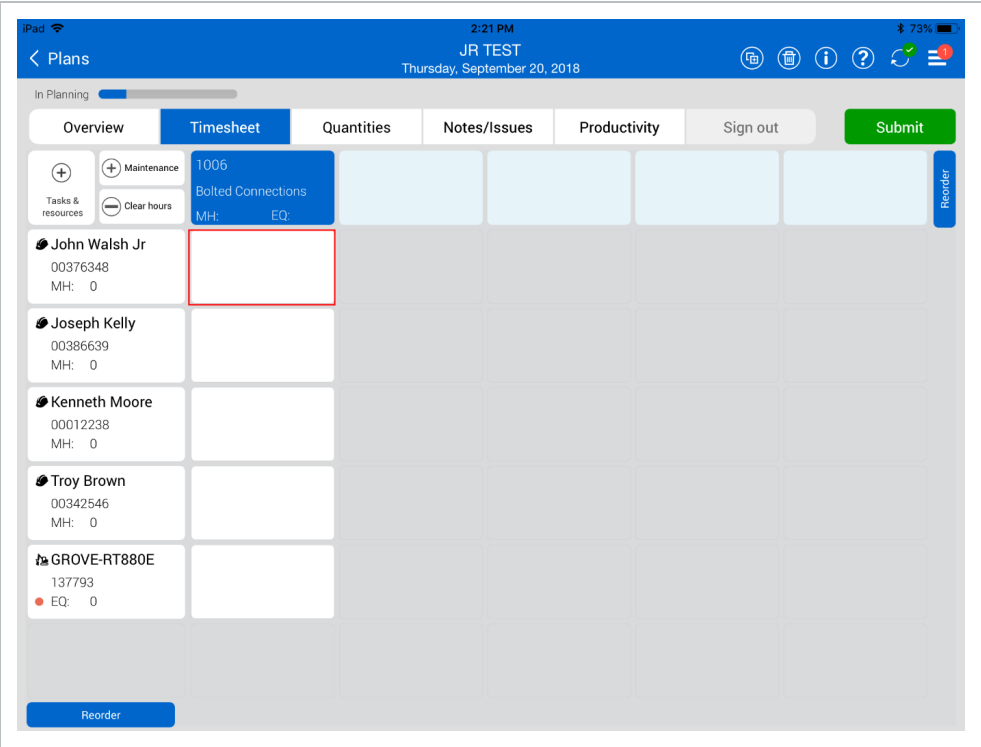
iPad
2:21 PM
73%

Plans
JR TEST
Thursday, September 20, 2018
1

In Planning

Overview
Timesheet
Quantities
Notes/Issues
Productivity
Sign out
Submit

Tasks & resources
Maintenance
Clear hours

1006
Bolted Connections
MH:
EQ:

Reorder

John Walsh Jr
00376348
MH: 0

Joseph Kelly
00386639
MH: 0

Kenneth Moore
00012238
MH: 0

Troy Brown
00342546
MH: 0

GROVE-RT880E
137793
EQ: 0

Reorder